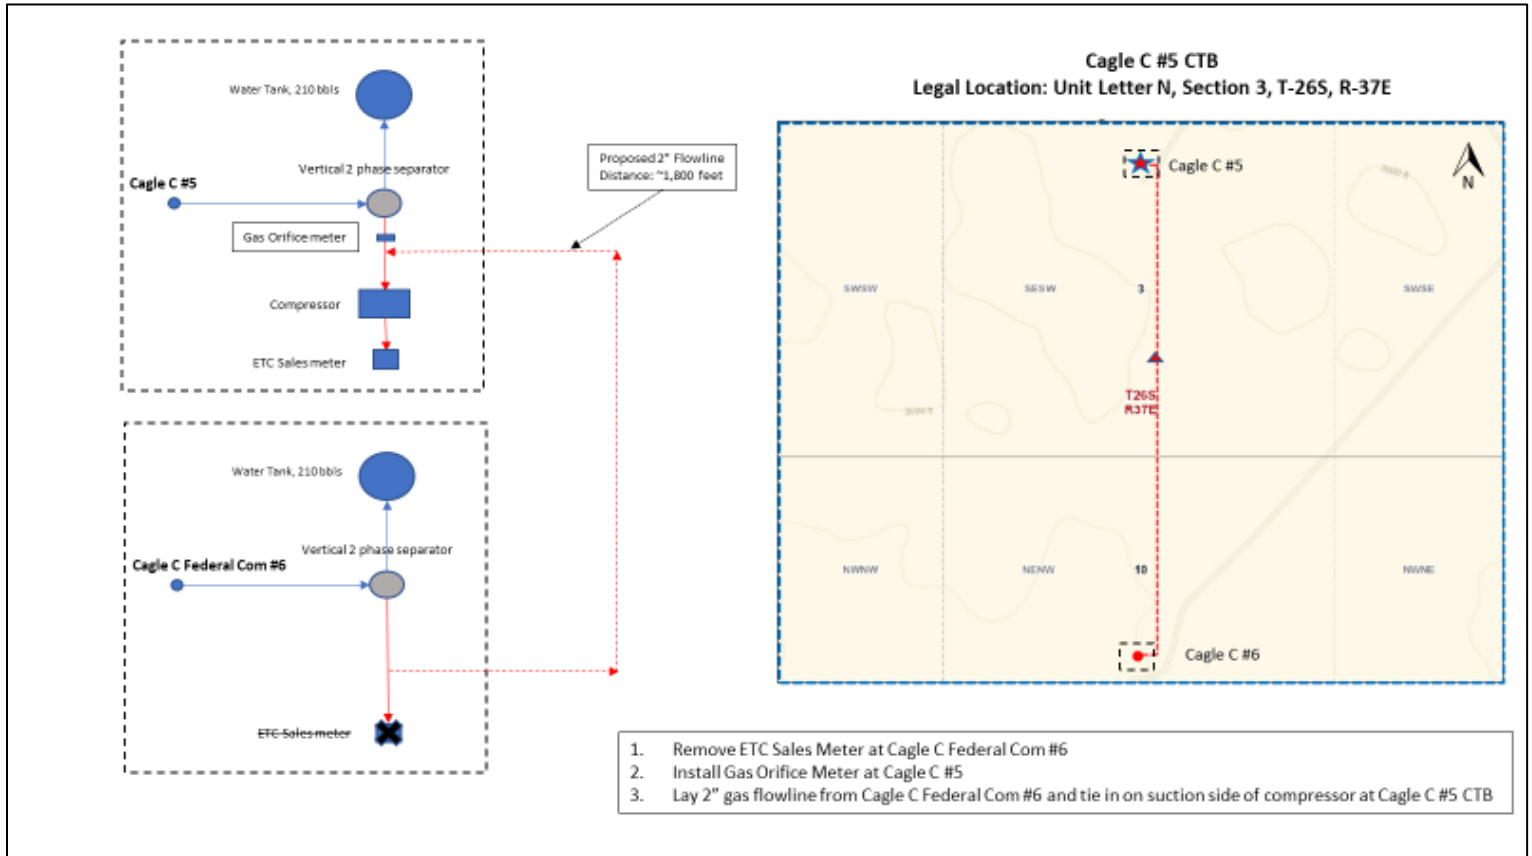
Water Tank, 210 bbls

Vertical 2 phase separator

Cagle C #5

Gas Orifice meter

Compressor

ETC Sales meter

Proposed 2" Flowline
Distance: ~1,800 feet

Water Tank, 210 bbls

Vertical 2 phase separator

Cagle C Federal Com #6

~~ETC Sales meter~~

Cagle C #5 CTB
Legal Location: Unit Letter N, Section 3, T-26S, R-37E

Cagle C #5

N

SWSW

SESW

3

SWSE

T26S
R37E

NWNW

NENW

10

NWNE

Cagle C #6

1. Remove ETC Sales Meter at Cagle C Federal Com #6
2. Install Gas Orifice Meter at Cagle C #5
3. Lay 2" gas flowline from Cagle C Federal Com #6 and tie in on suction side of compressor at Cagle C #5 CTB